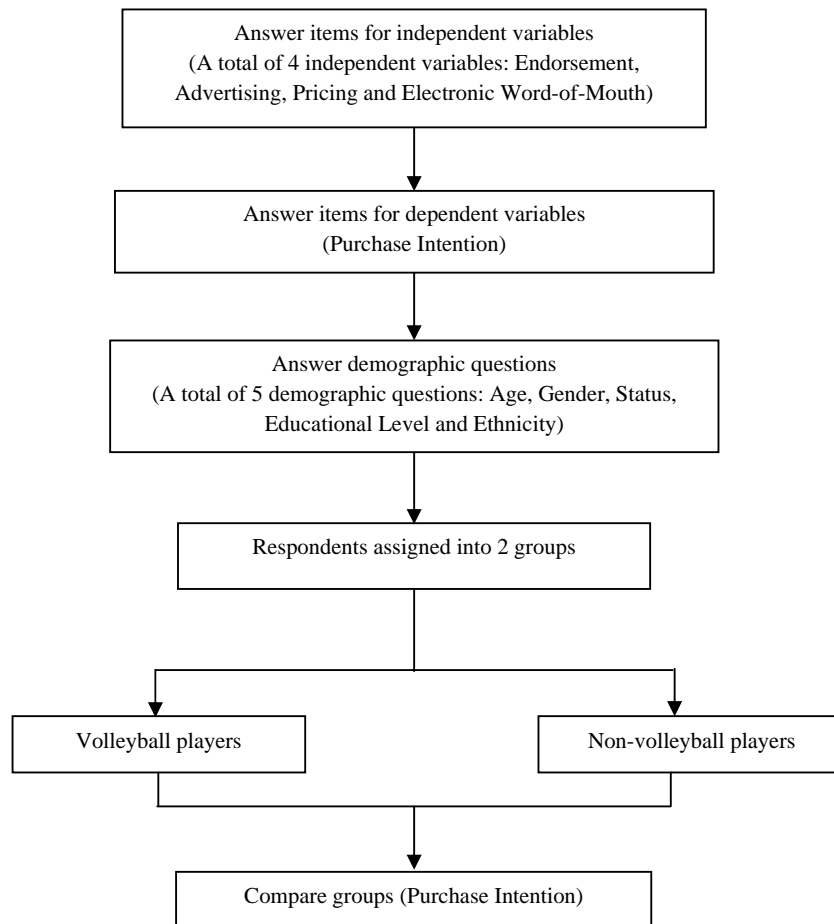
Answer items for independent variables
(A total of 4 independent variables: Endorsement, Advertising, Pricing and Electronic Word-of-Mouth)

Answer items for dependent variables
(Purchase Intention)

Answer demographic questions
(A total of 5 demographic questions: Age, Gender, Status, Educational Level and Ethnicity)

Respondents assigned into 2 groups

Volleyball players

Non-volleyball players

Compare groups (Purchase Intention)